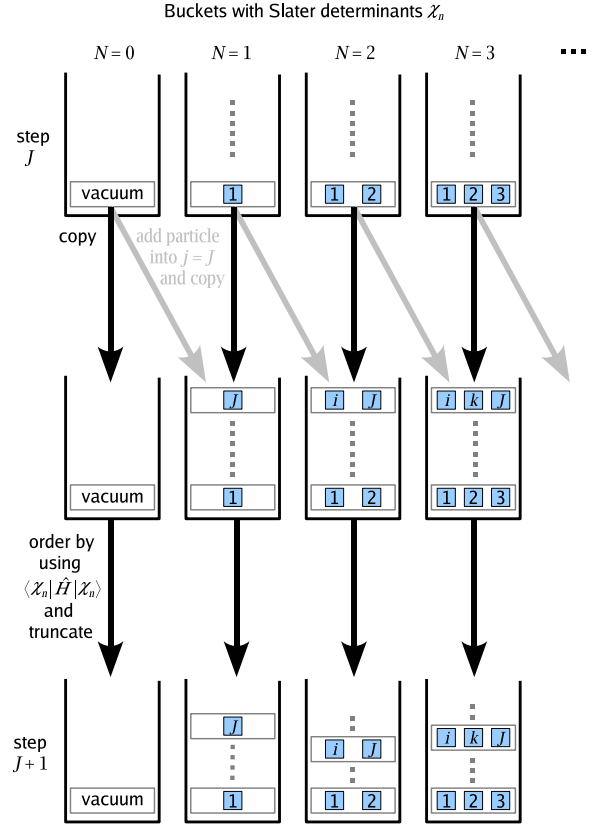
Buckets with Slater determinants $\chi_n$

$N = 0$ $N = 1$ $N = 2$ $N = 3$ ...

step $J$

vacuum 1 1 2 1 2 3

copy

add particle into $j = J$ and copy

$J$ $i$ $J$ $i$ $k$ $J$

vacuum 1 1 2 1 2 3

order by using $\langle \chi_n | \hat{H} | \chi_n \rangle$ and truncate

$J$ $i$ $J$ $i$ $k$ $J$

step $J + 1$

vacuum 1 1 2 1 2 3